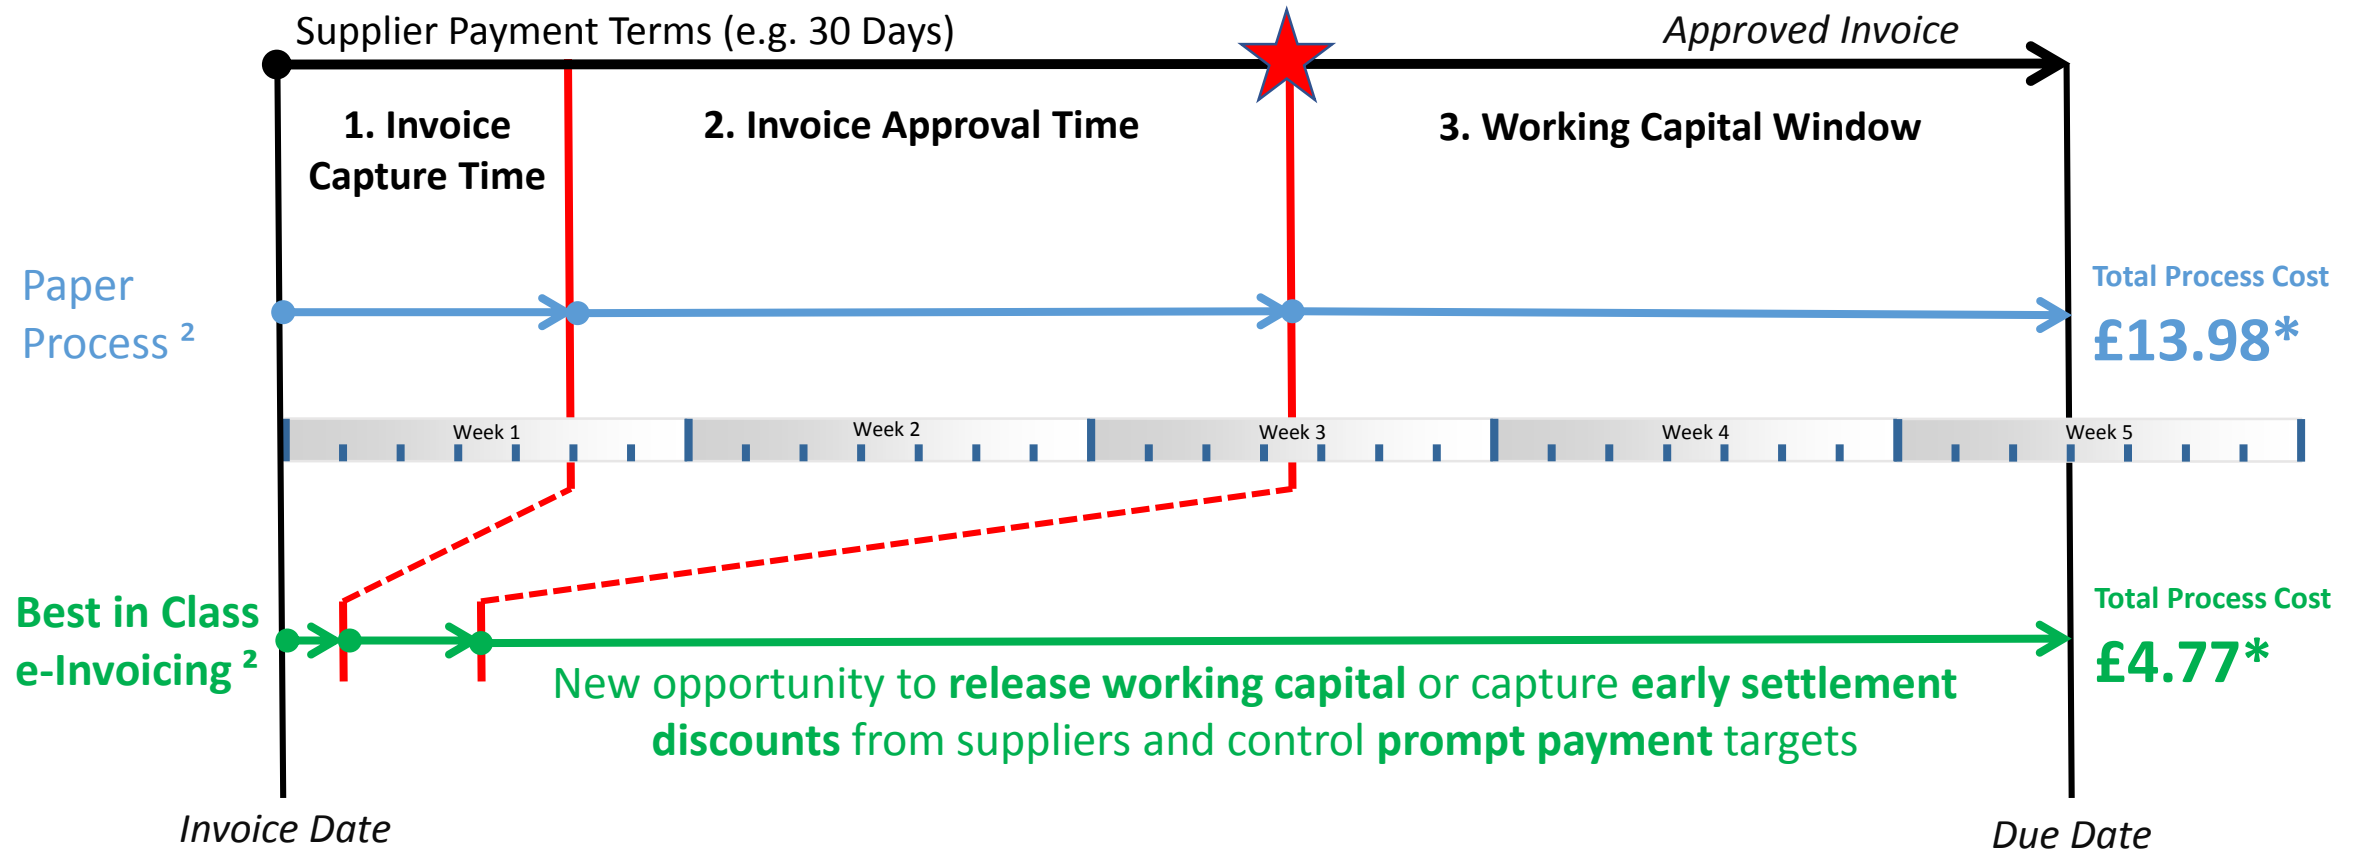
Supplier Payment Terms (e.g. 30 Days)

Approved Invoice

1. Invoice Capture Time

2. Invoice Approval Time

3. Working Capital Window

Paper Process ²

Total Process Cost

£13.98*

Week 1 Week 2 Week 3 Week 4 Week 5

Best in Class e-Invoicing ²

Total Process Cost

£4.77*

New opportunity to **release working capital** or capture **early settlement discounts** from suppliers and control **prompt payment** targets

Invoice Date

Due Date